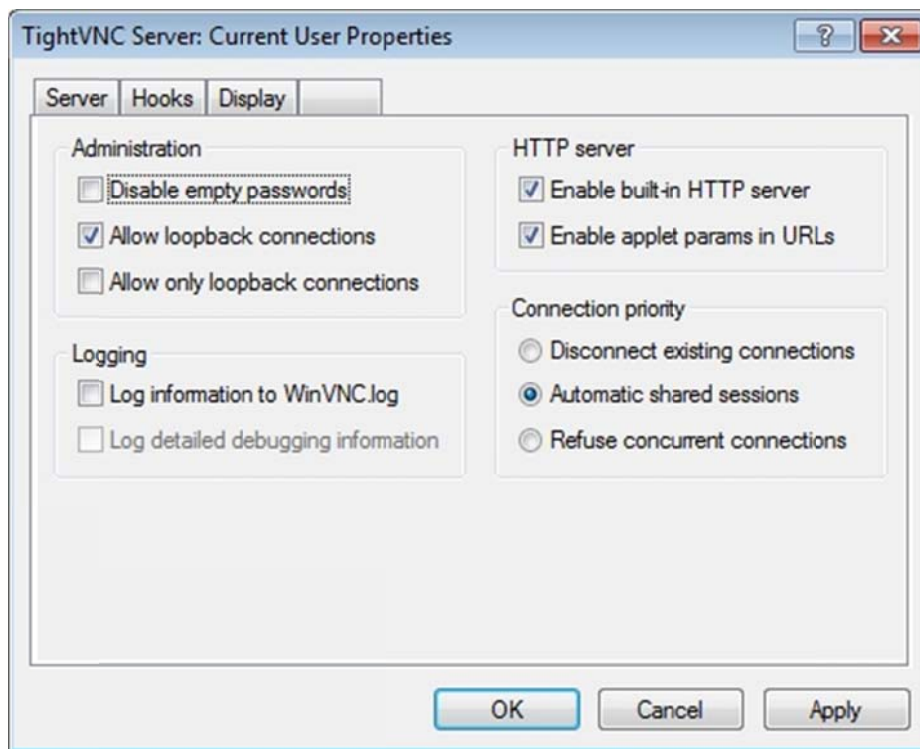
TightVNC Server: Current User Properties

?

Server | Hooks | Display

Administration
Disable empty passwords
Allow loopback connections
Allow only loopback connections

HTTP server
Enable built-in HTTP server
Enable applet params in URLs

Connection priority
Disconnect existing connections
Automatic shared sessions
Refuse concurrent connections

Logging
Log information to WinVNC.log
Log detailed debugging information

OK
Cancel
Apply